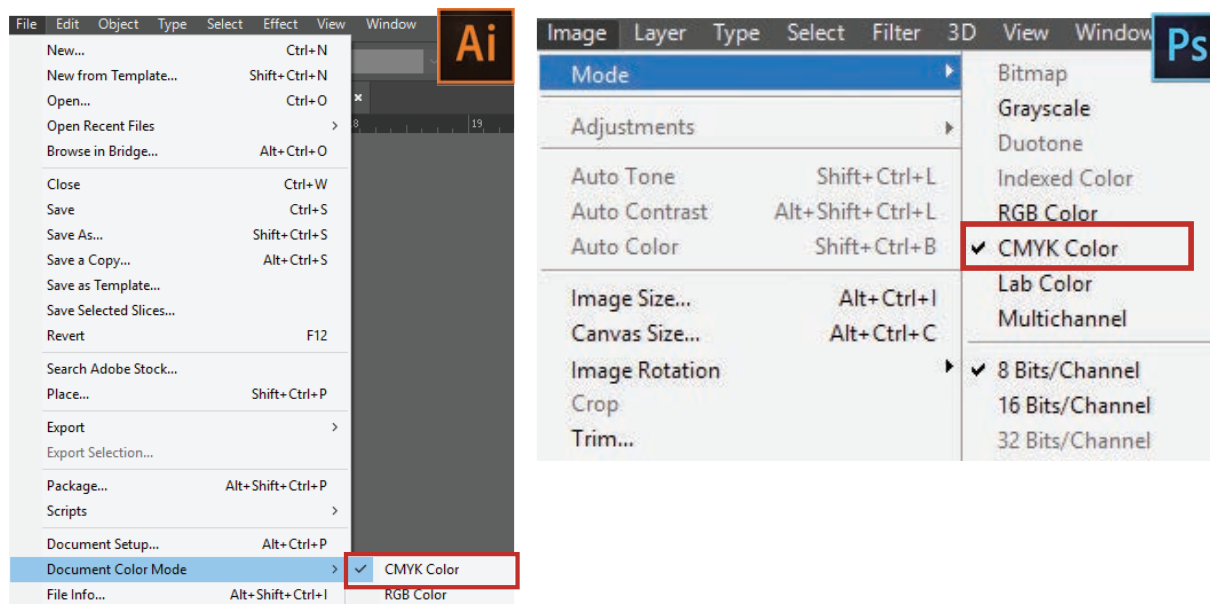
File Edit Object Type Select Effect View Window

Ai

New... Ctrl+N
New from Template... Shift+Ctrl+N
Open... Ctrl+O
Open Recent Files
Browse in Bridge... Alt+Ctrl+O
Close Ctrl+W
Save Ctrl+S
Save As... Shift+Ctrl+S
Save a Copy... Alt+Ctrl+S
Save as Template...
Save Selected Slices...
Revert F12
Search Adobe Stock...
Place... Shift+Ctrl+P
Export
Export Selection...
Package... Alt+Shift+Ctrl+P
Scripts
Document Setup... Alt+Ctrl+P
Document Color Mode
File Info... Alt+Shift+Ctrl+I

✓ CMYK Color
RGB Color

Image Layer Type Select Filter 3D View Window

Ps

Mode
Adjustments
Auto Tone Shift+Ctrl+L
Auto Contrast Alt+Shift+Ctrl+L
Auto Color Shift+Ctrl+B
Image Size... Alt+Ctrl+I
Canvas Size... Alt+Ctrl+C
Image Rotation
Crop
Trim...

Bitmap
Grayscale
Duotone
Indexed Color
RGB Color
✓ CMYK Color
Lab Color
Multichannel
✓ 8 Bits/Channel
16 Bits/Channel
32 Bits/Channel